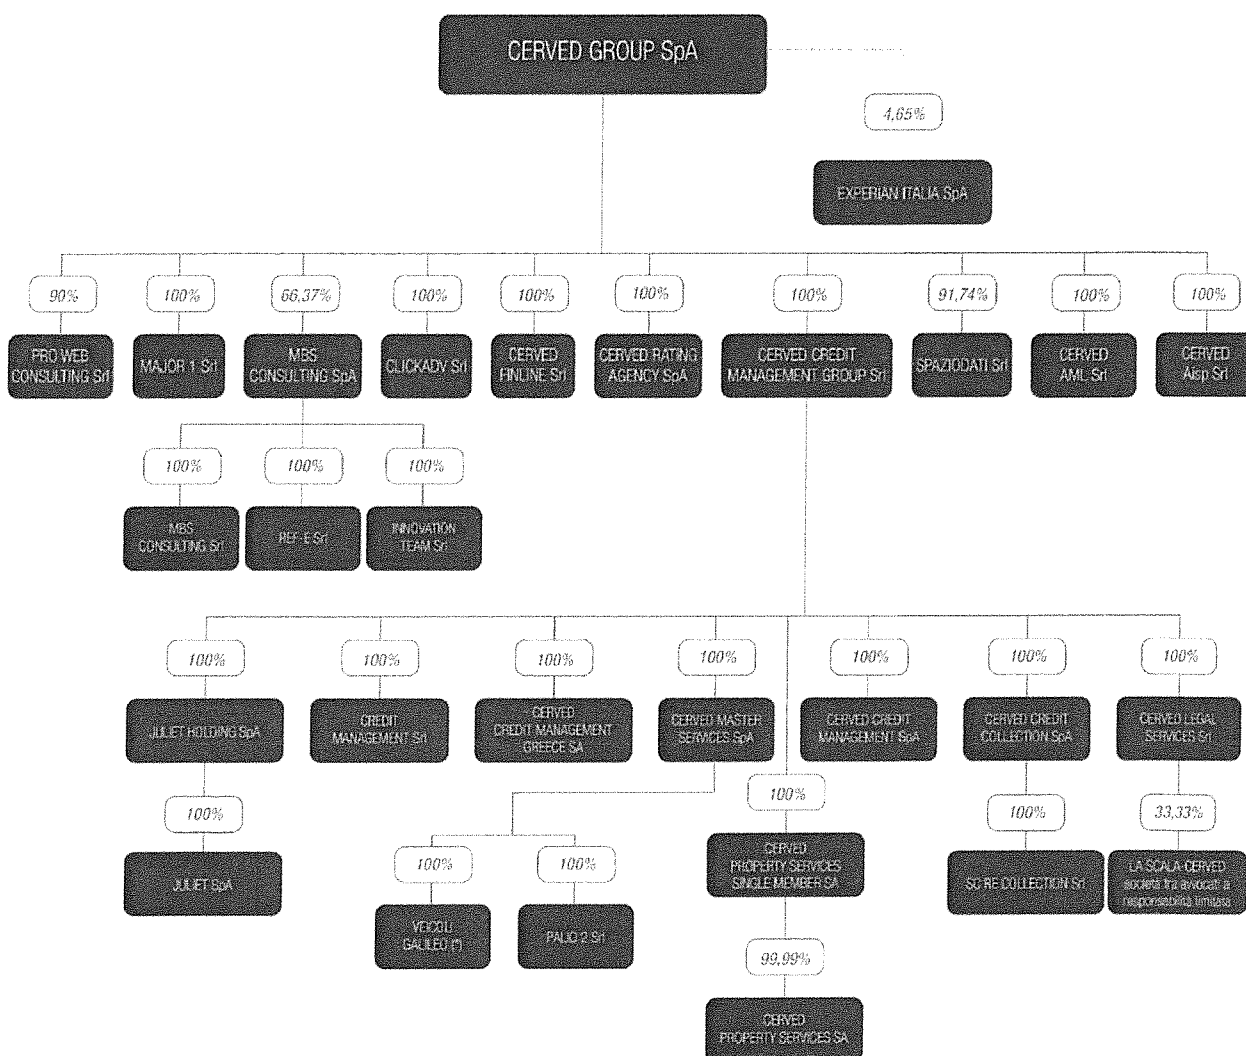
CERVED GROUP SpA

4,65%

EXPERIAN ITALIA SpA

90%
PRO WEB CONSULTING Srl

100%
MAJOR 1 Srl

66,37%
MBS CONSULTING SpA

100%
CLICKADV Srl

100%
CERVED FINLINE Srl

100%
CERVED RATING AGENCY SpA

100%
CERVED CREDIT MANAGEMENT GROUP Srl

91,74%
SPAZIODATI Srl

100%
CERVED AML Srl

100%
CERVED Aisp Srl

100%
MBS CONSULTING Srl

100%
REF-E Srl

100%
INNOVATION TEAM Srl

100%
JULIET HOLDING SpA

100%
JULIET SpA

100%
CREDIT MANAGEMENT Srl

100%
CERVED CREDIT MANAGEMENT GREECE SA

100%
CERVED MASTER SERVICES SpA

100%
VEICOLI GALILEO (*)

100%
PALIO 2 Srl

100%
CERVED PROPERTY SERVICES SINGLE MEMBER SA

99,09%
CERVED PROPERTY SERVICES SA

100%
CERVED CREDIT MANAGEMENT SpA

100%
CERVED CREDIT COLLECTION SpA

100%
SC RE COLLECTION Srl

100%
CERVED LEGAL SERVICES Srl

33,33%
LA SCALA-CERVED società tra avvocati a responsabilità limitata